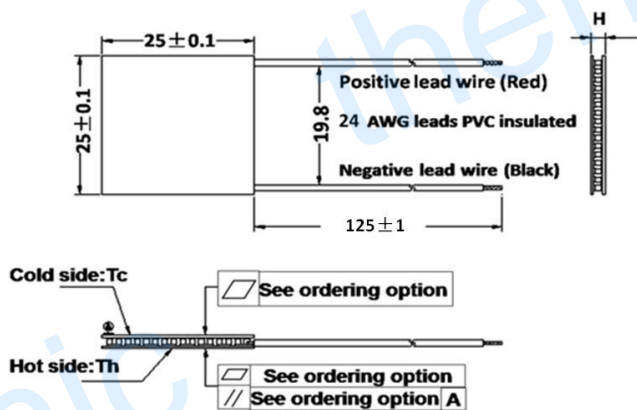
25±0.1

H

25±0.1

Positive lead wire (Red)

19.8

24 AWG leads PVC insulated

Negative lead wire (Black)

125±1

Cold side:Tc

⏥ See ordering option

Hot side:Th

⏥ See ordering option

// See ordering option A